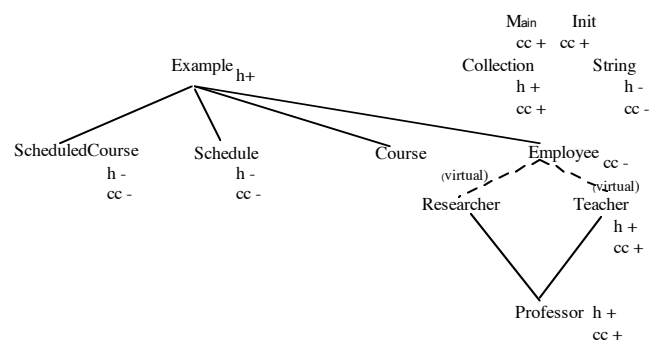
Main Init
cc + cc +
Collection String
h + h -
cc + cc -

Example h+

ScheduledCourse
h -
cc -

Schedule
h -
cc -

Course

Employee
cc -

(virtual)
(virtual)

Researcher

Teacher
h +
cc +

Professor h +
cc +